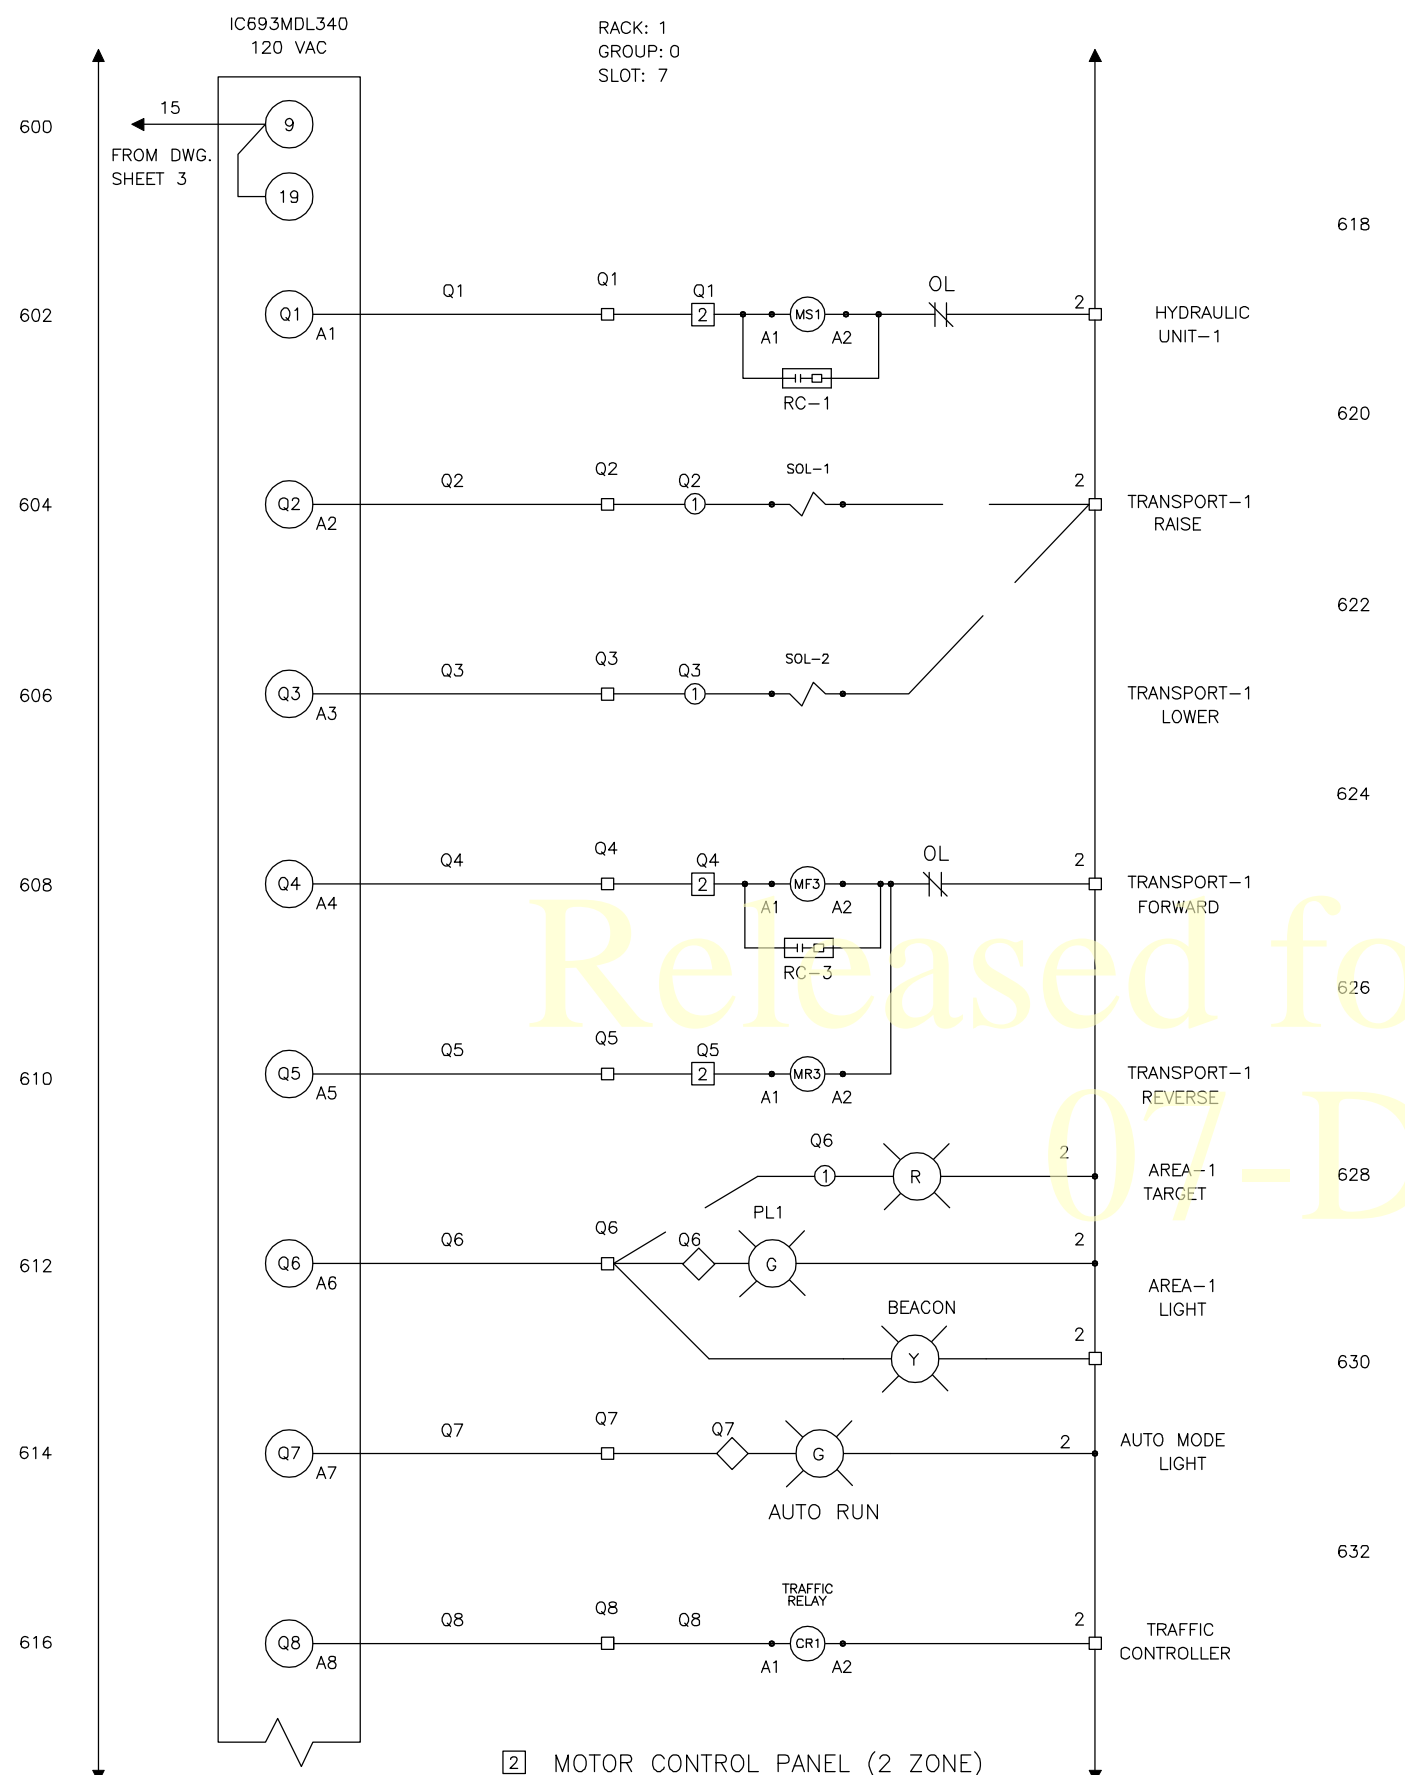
IC693MDL340
120 VAC

RACK: 1
GROUP: 0
SLOT: 7

600
15
9
FROM DWG.
SHEET 3
19

618

602
Q1
A1
Q1
Q1
Q1
2
MS1
A1
A2
RC-1
OL
2
HYDRAULIC UNIT-1

620

604
Q2
A2
Q2
Q2
Q2
1
SOL-1
2
TRANSPORT-1 RAISE

622

606
Q3
A3
Q3
Q3
Q3
1
SOL-2
TRANSPORT-1 LOWER

624

608
Q4
A4
Q4
Q4
Q4
2
MF3
A1
A2
RC-3
OL
2
TRANSPORT-1 FORWARD

626

610
Q5
A5
Q5
Q5
Q5
2
MR3
A1
A2
TRANSPORT-1 REVERSE

Q6
1
R
2
AREA-1 TARGET
628

612
Q6
A6
Q6
Q6
Q6
PL1
G
2
AREA-1 LIGHT

BEACON
Y
2
630

614
Q7
A7
Q7
Q7
G
AUTO RUN
2
AUTO MODE LIGHT

632

616
Q8
A8
Q8
Q8
Q8
TRAFFIC RELAY
CR1
A1
A2
2
TRAFFIC CONTROLLER

2 MOTOR CONTROL PANEL (2 ZONE)

Released fo
07-D